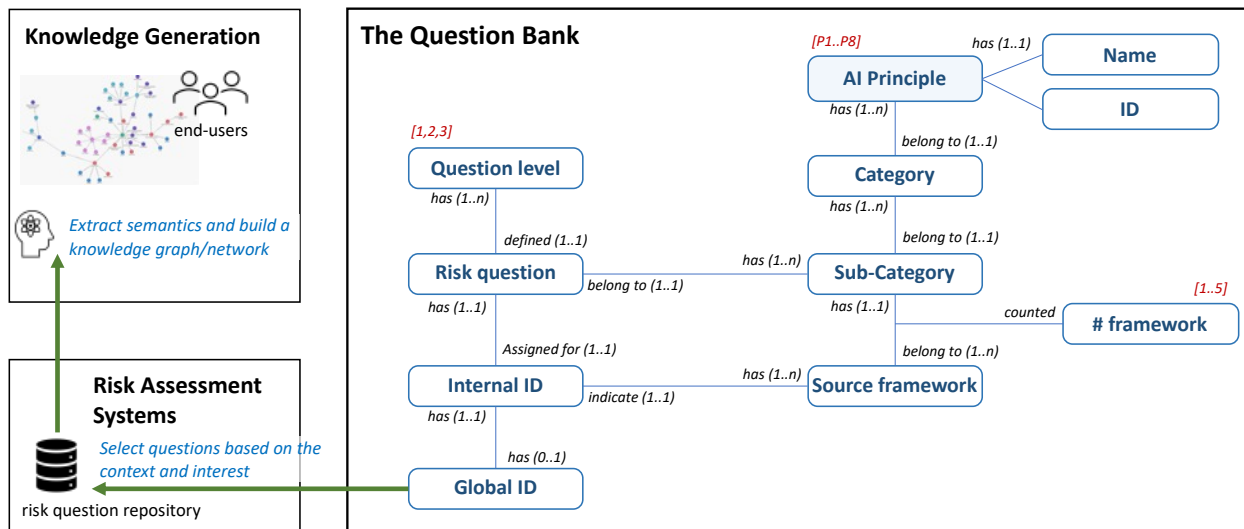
Knowledge Generation

end-users

Extract semantics and build a knowledge graph/network

Risk Assessment Systems

Select questions based on the context and interest

risk question repository

The Question Bank

[P1..P8]

has (1..1)

Name

AI Principle

ID

has (1..n)

belong to (1..1)

[1,2,3]

Question level

Category

has (1..n)

has (1..n)

defined (1..1)

belong to (1..1)

Risk question

has (1..n)

Sub-Category

belong to (1..1)

has (1..1)

has (1..1)

[1..5]

counted

# framework

Assigned for (1..1)

belong to (1..n)

Internal ID

has (1..n)

Source framework

indicate (1..1)

has (1..1)

has (0..1)

Global ID